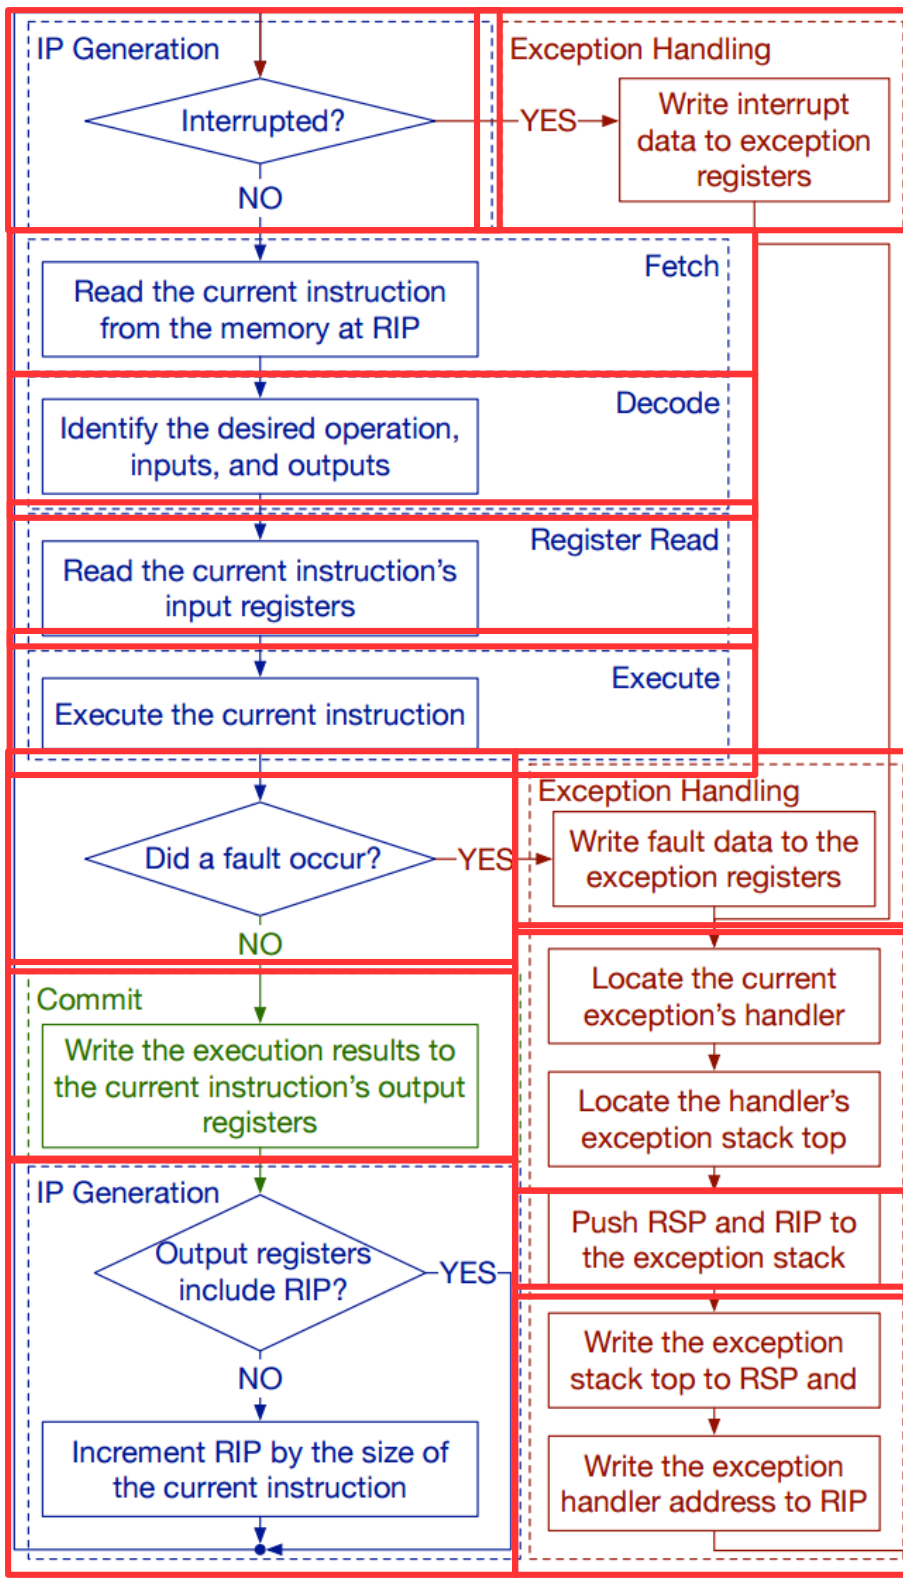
IP Generation

Interrupted?

NO

YES

Exception Handling

Write interrupt data to exception registers

Fetch

Read the current instruction from the memory at RIP

Decode

Identify the desired operation, inputs, and outputs

Register Read

Read the current instruction's input registers

Execute

Execute the current instruction

Did a fault occur?

YES

NO

Exception Handling

Write fault data to the exception registers

Locate the current exception's handler

Locate the handler's exception stack top

Push RSP and RIP to the exception stack

Write the exception stack top to RSP and

Write the exception handler address to RIP

Commit

Write the execution results to the current instruction's output registers

IP Generation

Output registers include RIP?

YES

NO

Increment RIP by the size of the current instruction